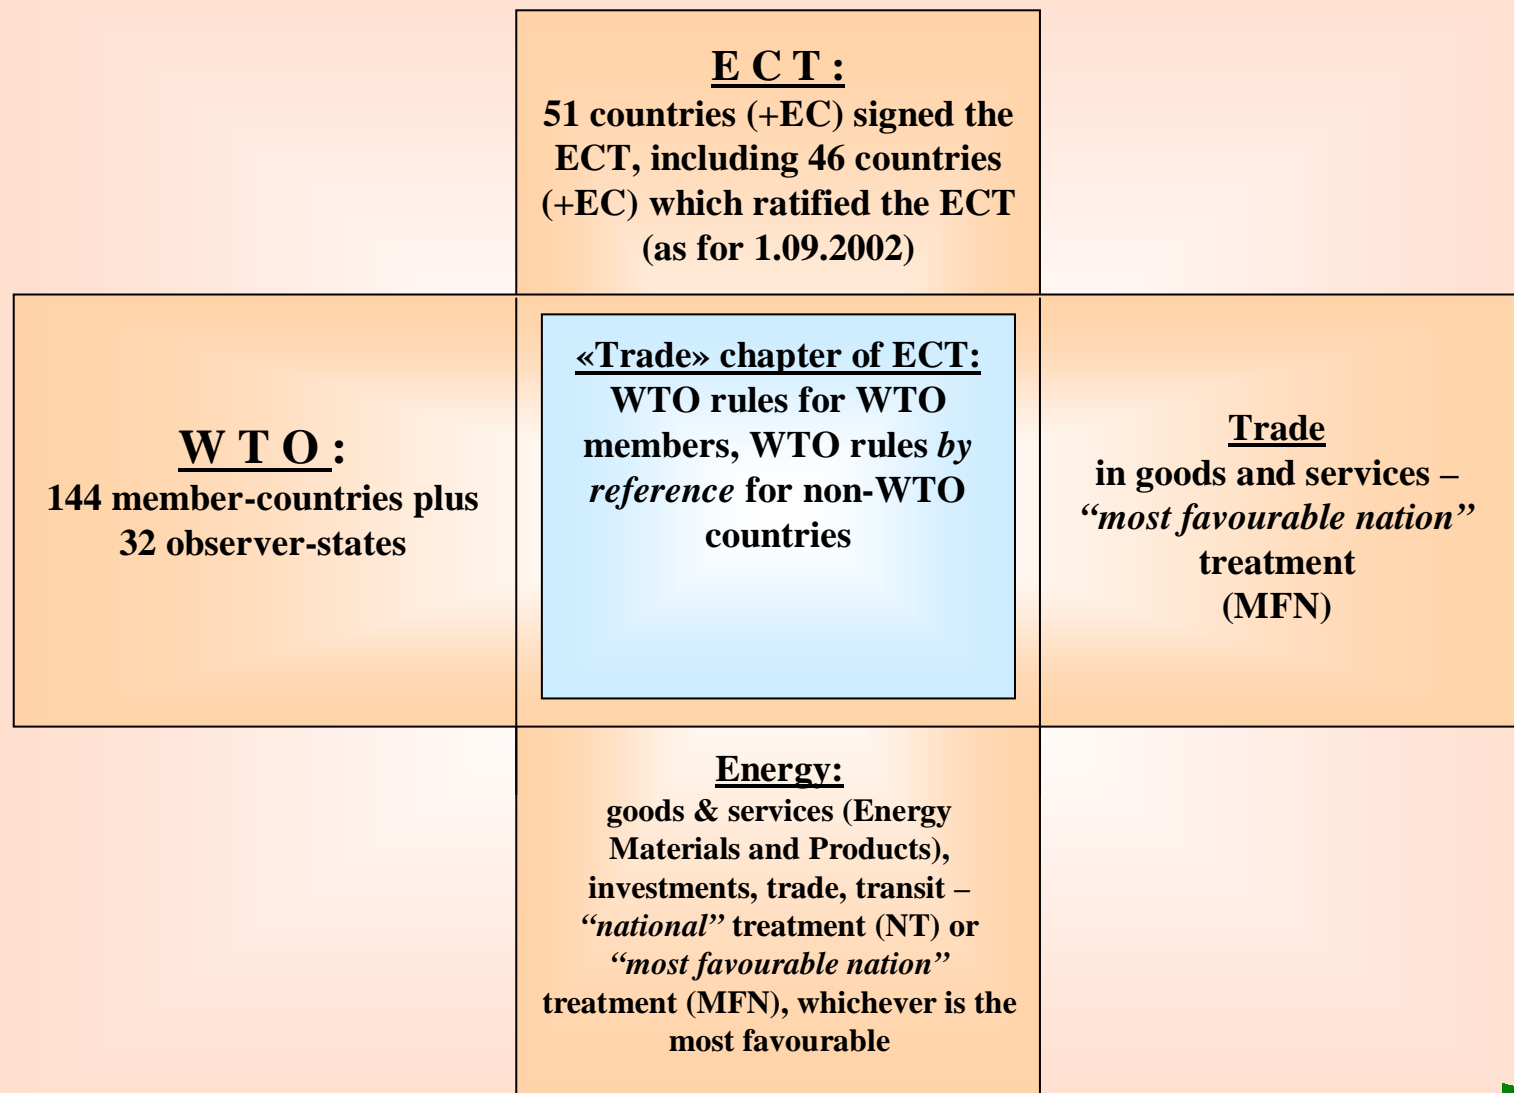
E C T :
51 countries (+EC) signed the ECT, including 46 countries (+EC) which ratified the ECT (as for 1.09.2002)

W T O :
144 member-countries plus 32 observer-states

«Trade» chapter of ECT:
WTO rules for WTO members, WTO rules *by reference* for non-WTO countries

Trade
in goods and services – *“most favourable nation”* treatment (MFN)

Energy:
goods & services (Energy Materials and Products), investments, trade, transit – *“national”* treatment (NT) or *“most favourable nation”* treatment (MFN), whichever is the most favourable